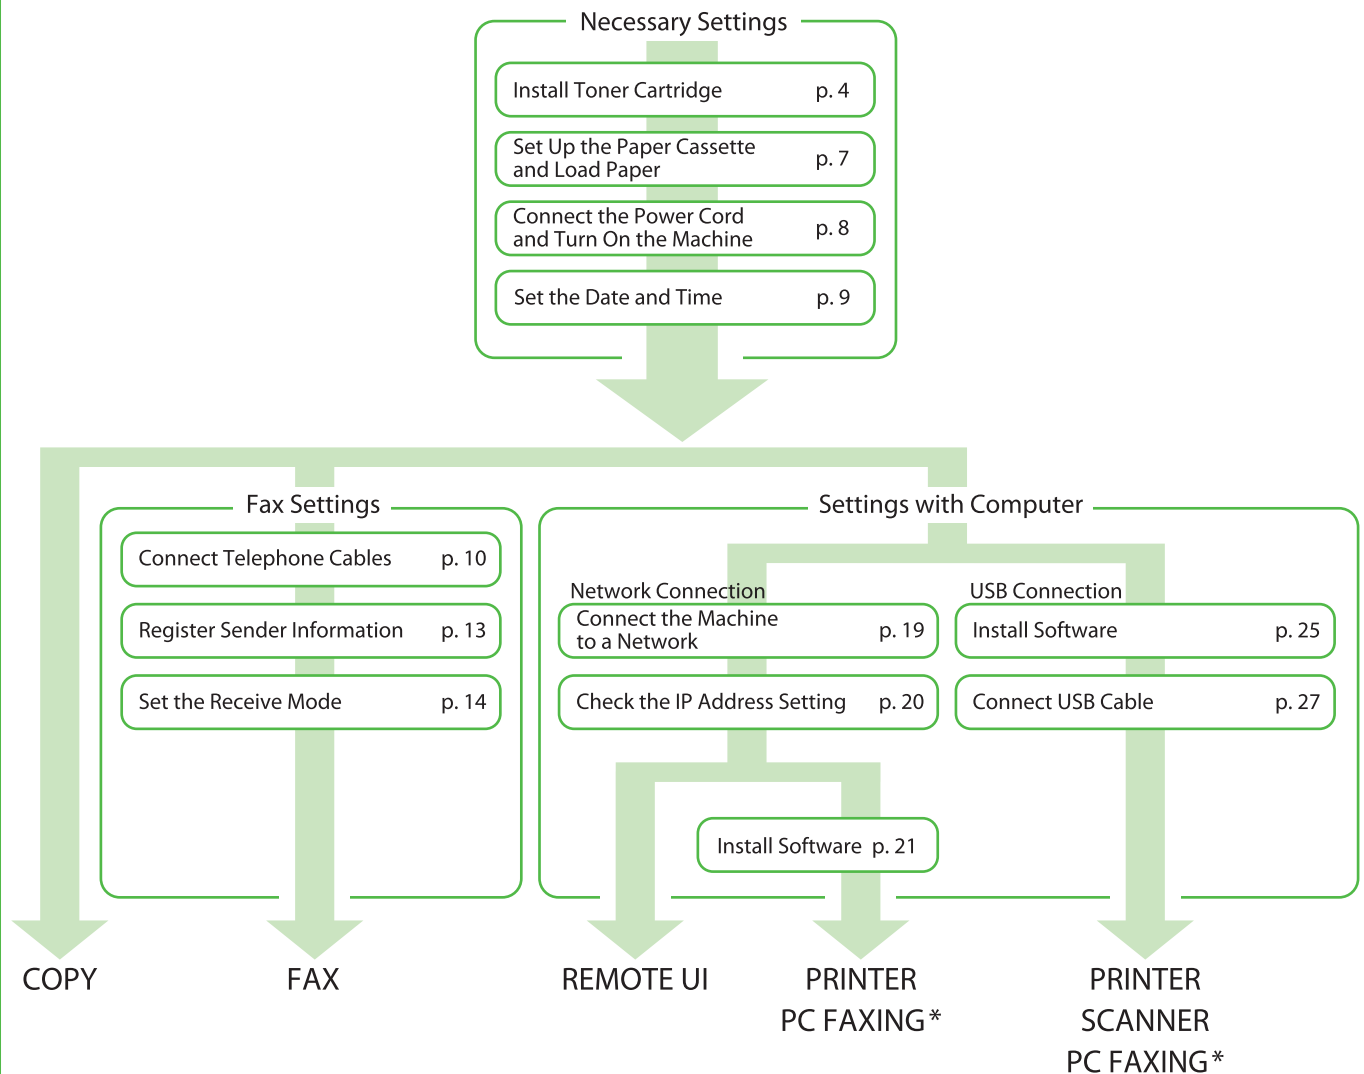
Necessary Settings

Install Toner Cartridge p. 4

Set Up the Paper Cassette and Load Paper p. 7

Connect the Power Cord and Turn On the Machine p. 8

Set the Date and Time p. 9

Fax Settings

Connect Telephone Cables p. 10

Register Sender Information p. 13

Set the Receive Mode p. 14

Settings with Computer

Network Connection

Connect the Machine to a Network p. 19

Check the IP Address Setting p. 20

USB Connection

Install Software p. 25

Connect USB Cable p. 27

Install Software p. 21

COPY

FAX

REMOTE UI

PRINTER
PC FAXING*

PRINTER
SCANNER
PC FAXING*